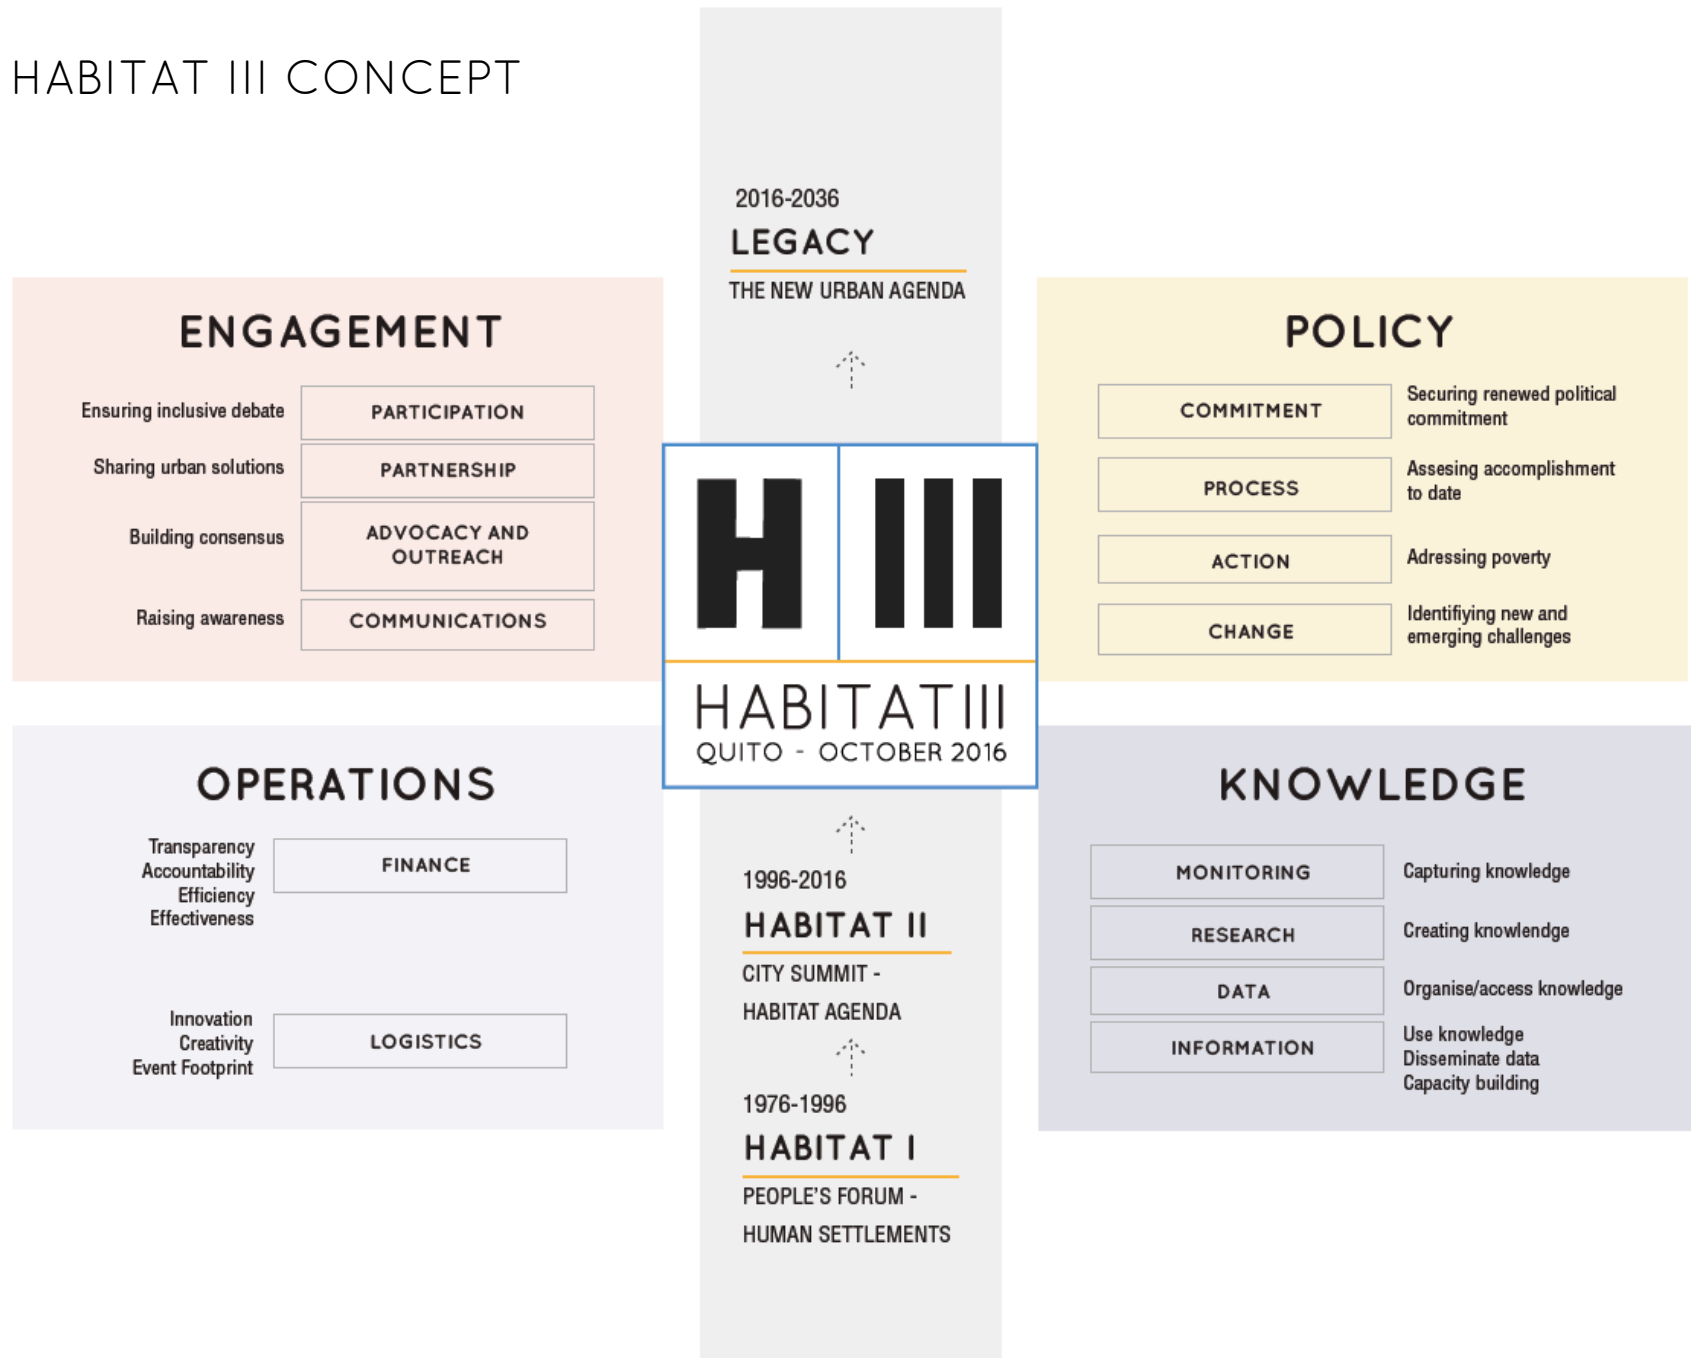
HABITAT III CONCEPT

2016-2036
LEGACY
THE NEW URBAN AGENDA

ENGAGEMENT

Ensuring inclusive debate — PARTICIPATION
Sharing urban solutions — PARTNERSHIP
Building consensus — ADVOCACY AND OUTREACH
Raising awareness — COMMUNICATIONS

POLICY

COMMITMENT — Securing renewed political commitment
PROCESS — Assesing accomplishment to date
ACTION — Adressing poverty
CHANGE — Identifiying new and emerging challenges

H III
HABITAT III
QUITO - OCTOBER 2016

OPERATIONS

Transparency
Accountability
Efficiency
Effectiveness — FINANCE

Innovation
Creativity
Event Footprint — LOGISTICS

KNOWLEDGE

MONITORING — Capturing knowledge
RESEARCH — Creating knowlendge
DATA — Organise/access knowledge
INFORMATION — Use knowledge
Disseminate data
Capacity building

1996-2016
HABITAT II
CITY SUMMIT -
HABITAT AGENDA

1976-1996
HABITAT I
PEOPLE'S FORUM -
HUMAN SETTLEMENTS